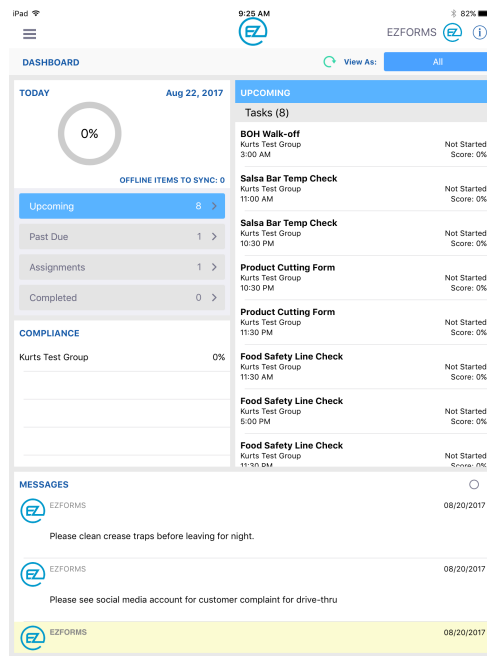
iPad 9:25 AM 82%

EZ

EZFORMS EZ i

DASHBOARD

View As: All

TODAY Aug 22, 2017

0%

OFFLINE ITEMS TO SYNC: 0

Upcoming 8

Past Due 1

Assignments 1

Completed 0

COMPLIANCE

Kurts Test Group 0%

UPCOMING

Tasks (8)

BOH Walk-off
Kurts Test Group Not Started
3:00 AM Score: 0%

Salsa Bar Temp Check
Kurts Test Group Not Started
11:00 AM Score: 0%

Salsa Bar Temp Check
Kurts Test Group Not Started
10:30 PM Score: 0%

Product Cutting Form
Kurts Test Group Not Started
10:30 PM Score: 0%

Product Cutting Form
Kurts Test Group Not Started
11:30 PM Score: 0%

Food Safety Line Check
Kurts Test Group Not Started
11:30 AM Score: 0%

Food Safety Line Check
Kurts Test Group Not Started
5:00 PM Score: 0%

Food Safety Line Check
Kurts Test Group Not Started
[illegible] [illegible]

MESSAGES

EZ EZFORMS 08/20/2017

Please clean crease traps before leaving for night.

EZ EZFORMS 08/20/2017

Please see social media account for customer complaint for drive-thru

EZ EZFORMS 08/20/2017